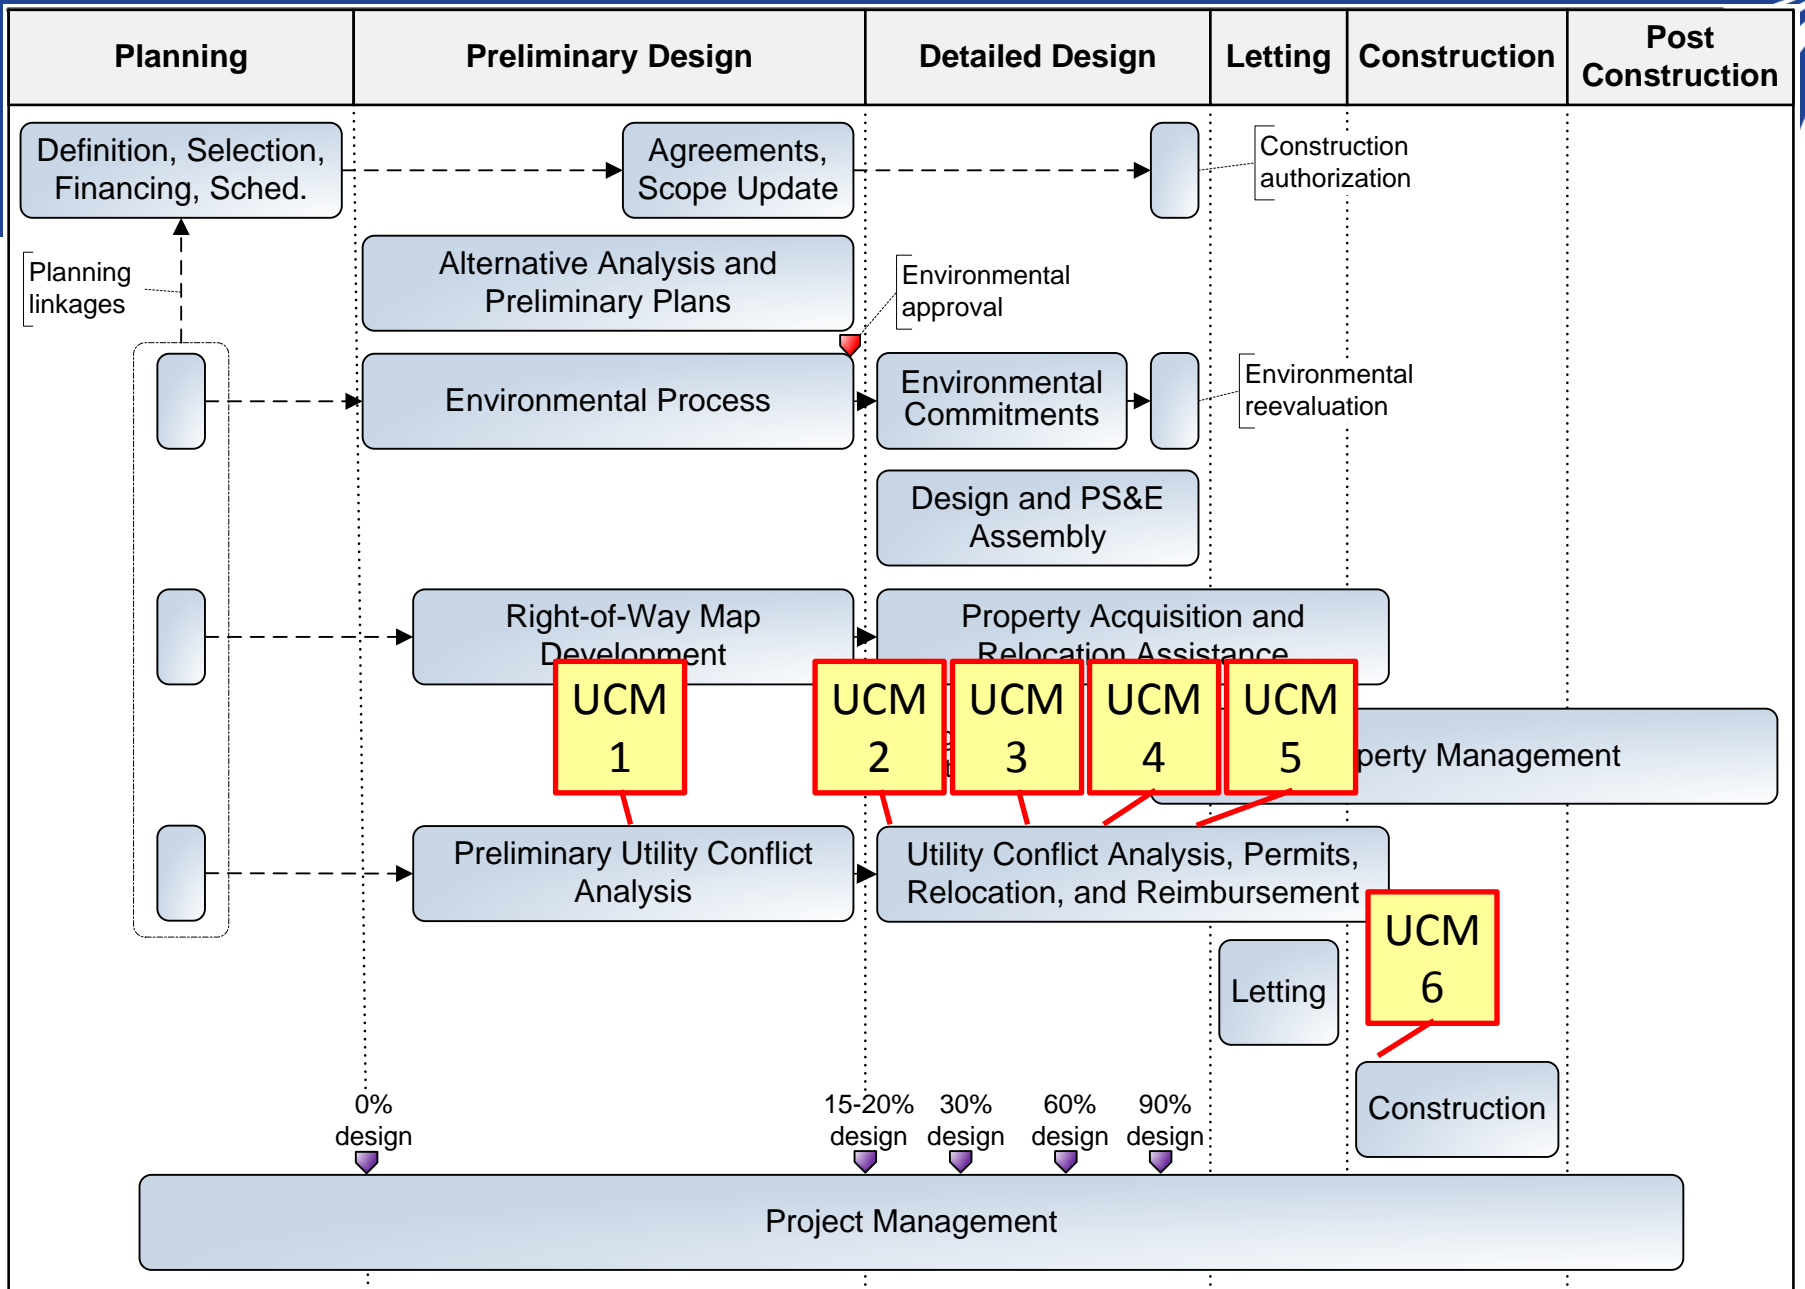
| Planning | Preliminary Design | Detailed Design | Letting | Construction | Post Construction |
|---|---|---|---|---|---|

Definition, Selection, Financing, Sched.

Agreements, Scope Update

Construction authorization

Planning linkages

Alternative Analysis and Preliminary Plans

Environmental approval

Environmental Process

Environmental Commitments

Environmental reevaluation

Design and PS&E Assembly

Right-of-Way Map Development

Property Acquisition and Relocation Assistance

UCM 1

UCM 2

UCM 3

UCM 4

UCM 5

perty Management

Preliminary Utility Conflict Analysis

Utility Conflict Analysis, Permits, Relocation, and Reimbursement

UCM 6

Letting

Construction

0% design

15-20% design

30% design

60% design

90% design

Project Management